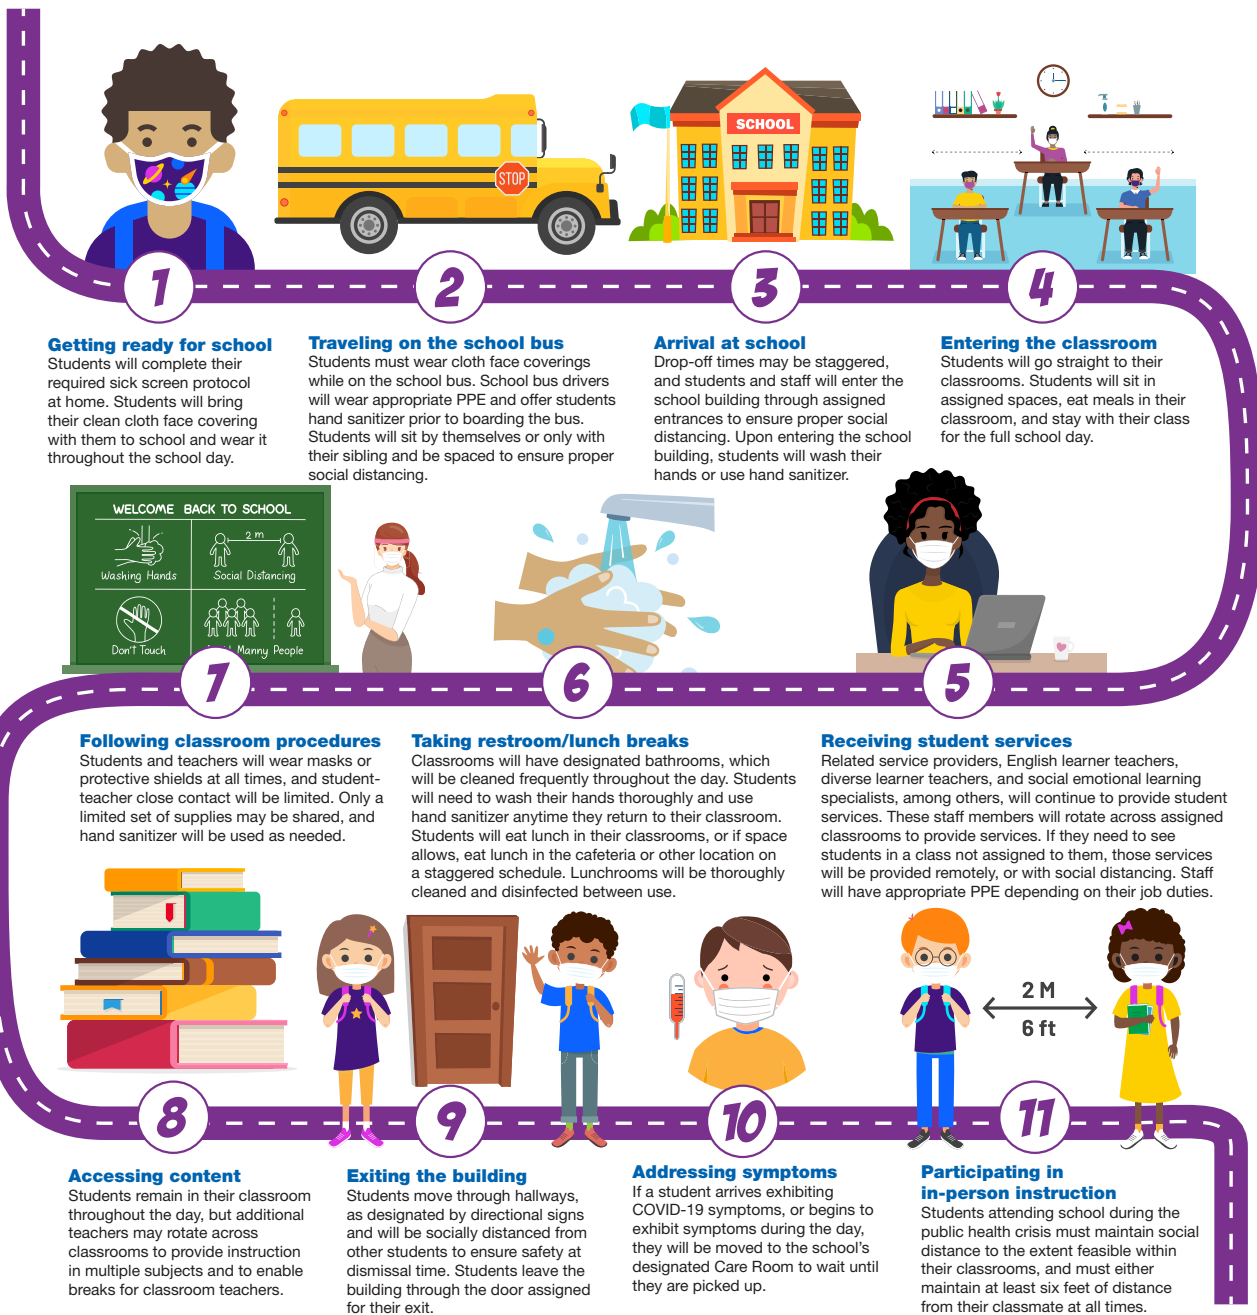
STOP

SCHOOL

1

2

3

4

Getting ready for school
Students will complete their required sick screen protocol at home. Students will bring their clean cloth face covering with them to school and wear it throughout the school day.

Traveling on the school bus
Students must wear cloth face coverings while on the school bus. School bus drivers will wear appropriate PPE and offer students hand sanitizer prior to boarding the bus. Students will sit by themselves or only with their sibling and be spaced to ensure proper social distancing.

Arrival at school
Drop-off times may be staggered, and students and staff will enter the school building through assigned entrances to ensure proper social distancing. Upon entering the school building, students will wash their hands or use hand sanitizer.

Entering the classroom
Students will go straight to their classrooms. Students will sit in assigned spaces, eat meals in their classroom, and stay with their class for the full school day.

WELCOME BACK TO SCHOOL
Washing Hands
2 m
Social Distancing
Don't Touch
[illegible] Manny People

7

6

5

Following classroom procedures
Students and teachers will wear masks or protective shields at all times, and student-teacher close contact will be limited. Only a limited set of supplies may be shared, and hand sanitizer will be used as needed.

Taking restroom/lunch breaks
Classrooms will have designated bathrooms, which will be cleaned frequently throughout the day. Students will need to wash their hands thoroughly and use hand sanitizer anytime they return to their classroom. Students will eat lunch in their classrooms, or if space allows, eat lunch in the cafeteria or other location on a staggered schedule. Lunchrooms will be thoroughly cleaned and disinfected between use.

Receiving student services
Related service providers, English learner teachers, diverse learner teachers, and social emotional learning specialists, among others, will continue to provide student services. These staff members will rotate across assigned classrooms to provide services. If they need to see students in a class not assigned to them, those services will be provided remotely, or with social distancing. Staff will have appropriate PPE depending on their job duties.

2 M
6 ft

8

9

10

11

Accessing content
Students remain in their classroom throughout the day, but additional teachers may rotate across classrooms to provide instruction in multiple subjects and to enable breaks for classroom teachers.

Exiting the building
Students move through hallways, as designated by directional signs and will be socially distanced from other students to ensure safety at dismissal time. Students leave the building through the door assigned for their exit.

Addressing symptoms
If a student arrives exhibiting COVID-19 symptoms, or begins to exhibit symptoms during the day, they will be moved to the school's designated Care Room to wait until they are picked up.

Participating in in-person instruction
Students attending school during the public health crisis must maintain social distance to the extent feasible within their classrooms, and must either maintain at least six feet of distance from their classmate at all times.